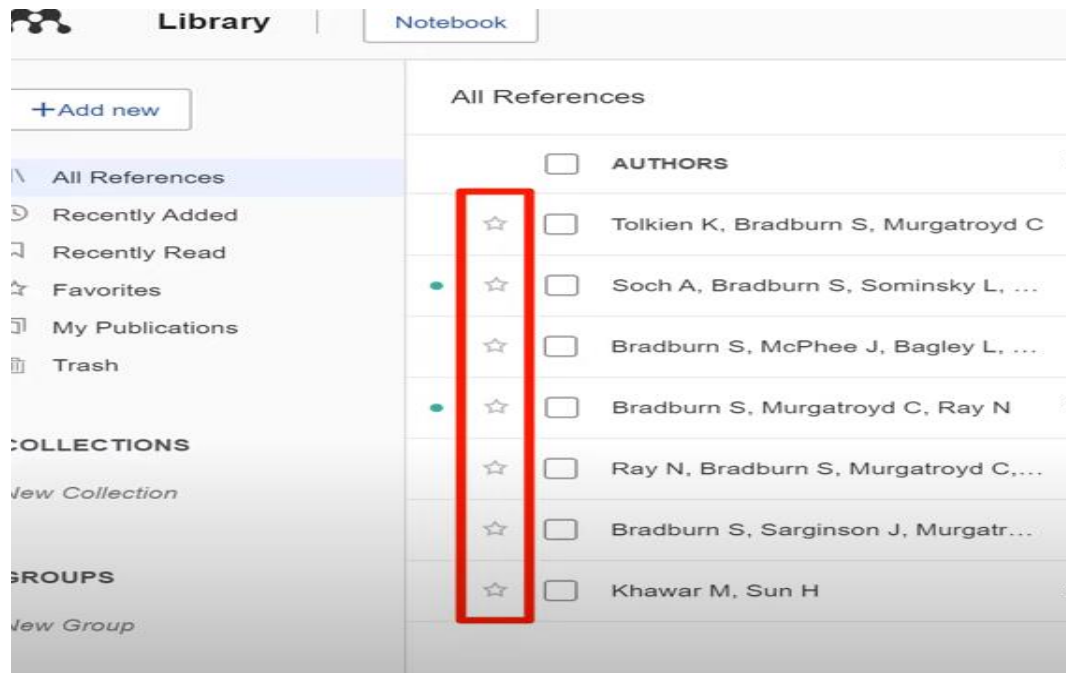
Library
Notebook

+Add new

All References
Recently Added
Recently Read
Favorites
My Publications
Trash

COLLECTIONS
New Collection

GROUPS
New Group

All References

AUTHORS
Tolkien K, Bradburn S, Murgatroyd C
Soch A, Bradburn S, Sominsky L, ...
Bradburn S, McPhee J, Bagley L, ...
Bradburn S, Murgatroyd C, Ray N
Ray N, Bradburn S, Murgatroyd C,...
Bradburn S, Sarginson J, Murgatr...
Khawar M, Sun H